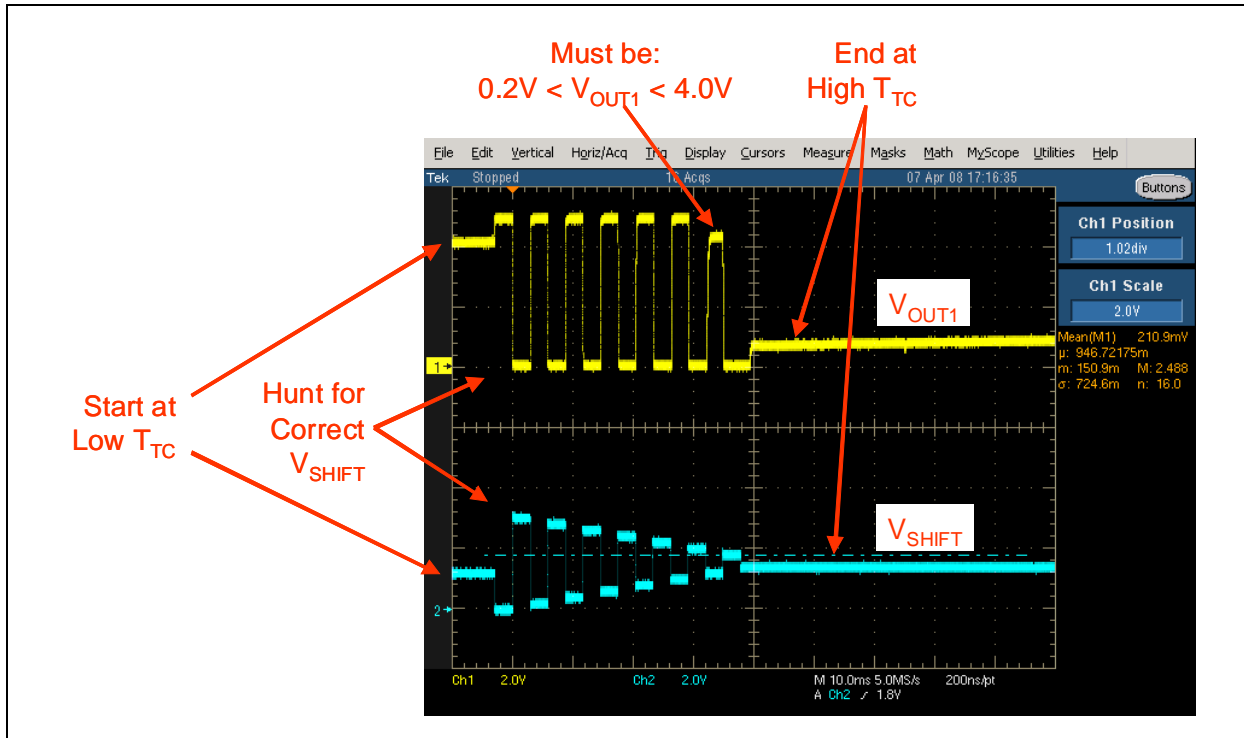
Must be:
0.2V < $V_{OUT1}$ < 4.0V

End at
High $T_{TC}$

File Edit Vertical Horiz/Acq Trig Display Cursors Measure Masks Math MyScope Utilities Help

Tek Stopped 16 Acqs 07 Apr 08 17:16:35

Buttons

Ch1 Position
1.02div

Ch1 Scale
2.0V

$V_{OUT1}$

Mean(M1) 210.9mV
μ: 946.72175m
m: 150.9m M: 2.488
σ: 724.6m n: 16.0

Start at
Low $T_{TC}$

Hunt for
Correct
$V_{SHIFT}$

$V_{SHIFT}$

1

2

Ch1 2.0V Ch2 2.0V M 10.0ms 5.0MS/s 200ns/pt
A Ch2 ⟋ 1.8V